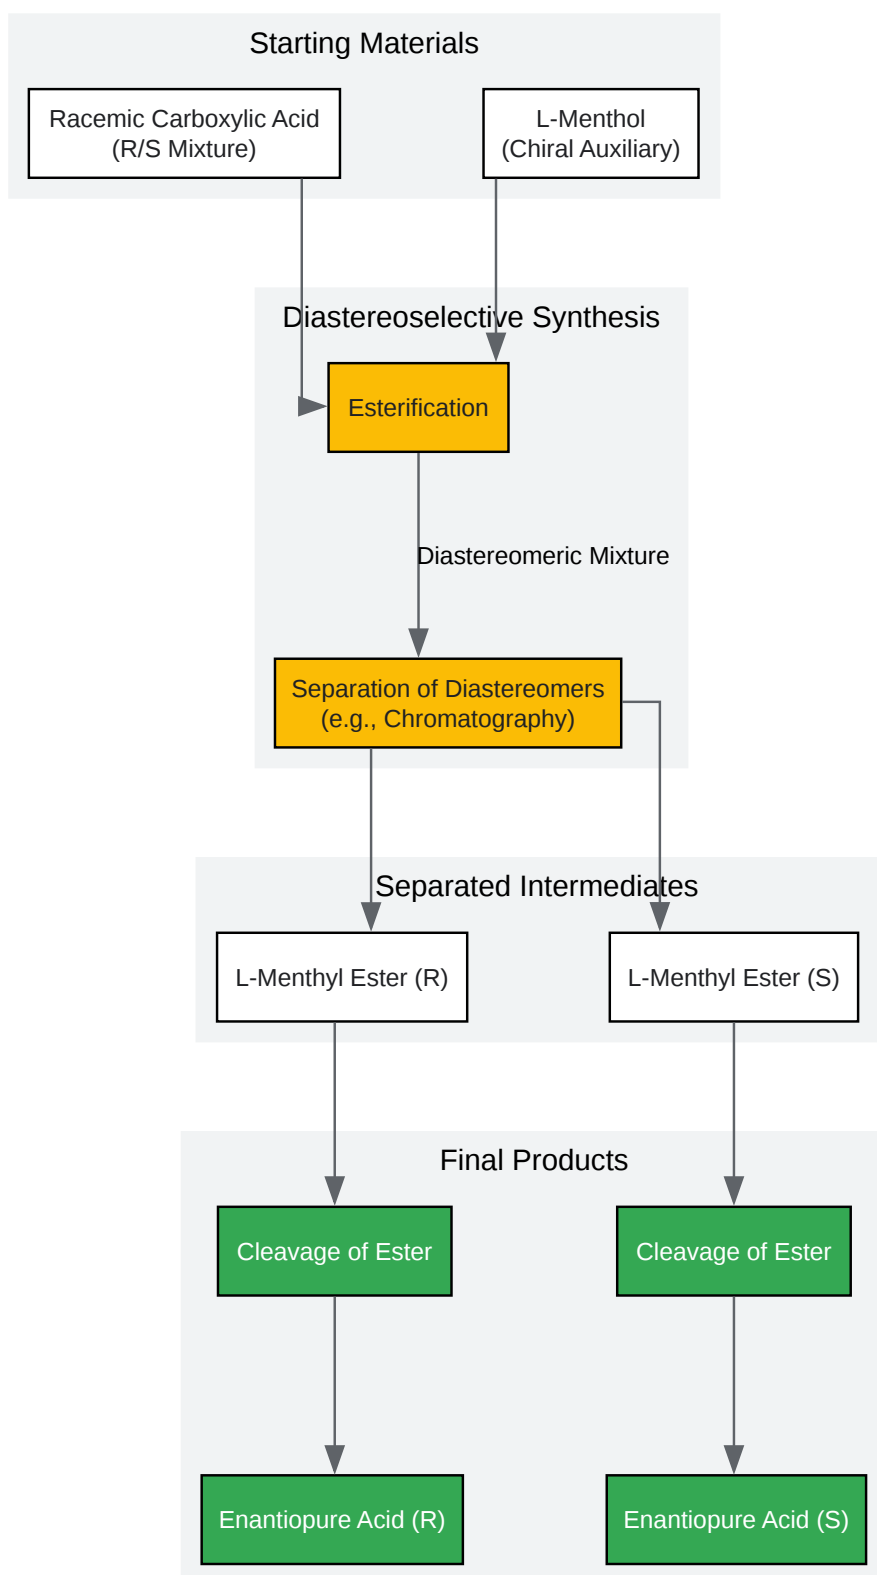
Starting Materials

Racemic Carboxylic Acid (R/S Mixture)

L-Menthol (Chiral Auxiliary)

Diastereoselective Synthesis

Esterification

Diastereomeric Mixture

Separation of Diastereomers (e.g., Chromatography)

Separated Intermediates

L-Menthyl Ester (R)

L-Menthyl Ester (S)

Final Products

Cleavage of Ester

Cleavage of Ester

Enantiopure Acid (R)

Enantiopure Acid (S)